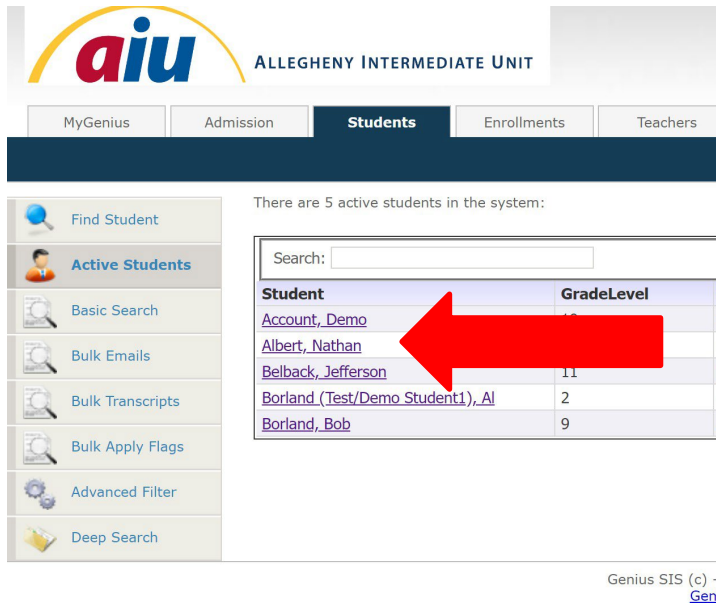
aiu ALLEGHENY INTERMEDIATE UNIT

MyGenius | Admission | Students | Enrollments | Teachers

Find Student
Active Students
Basic Search
Bulk Emails
Bulk Transcripts
Bulk Apply Flags
Advanced Filter
Deep Search

There are 5 active students in the system:

Search:

| Student | GradeLevel |
|---|---|
| Account, Demo | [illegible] |
| Albert, Nathan | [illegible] |
| Belback, Jefferson | 11 |
| Borland (Test/Demo Student1), Al | 2 |
| Borland, Bob | 9 |

Genius SIS (c) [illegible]
Gen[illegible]